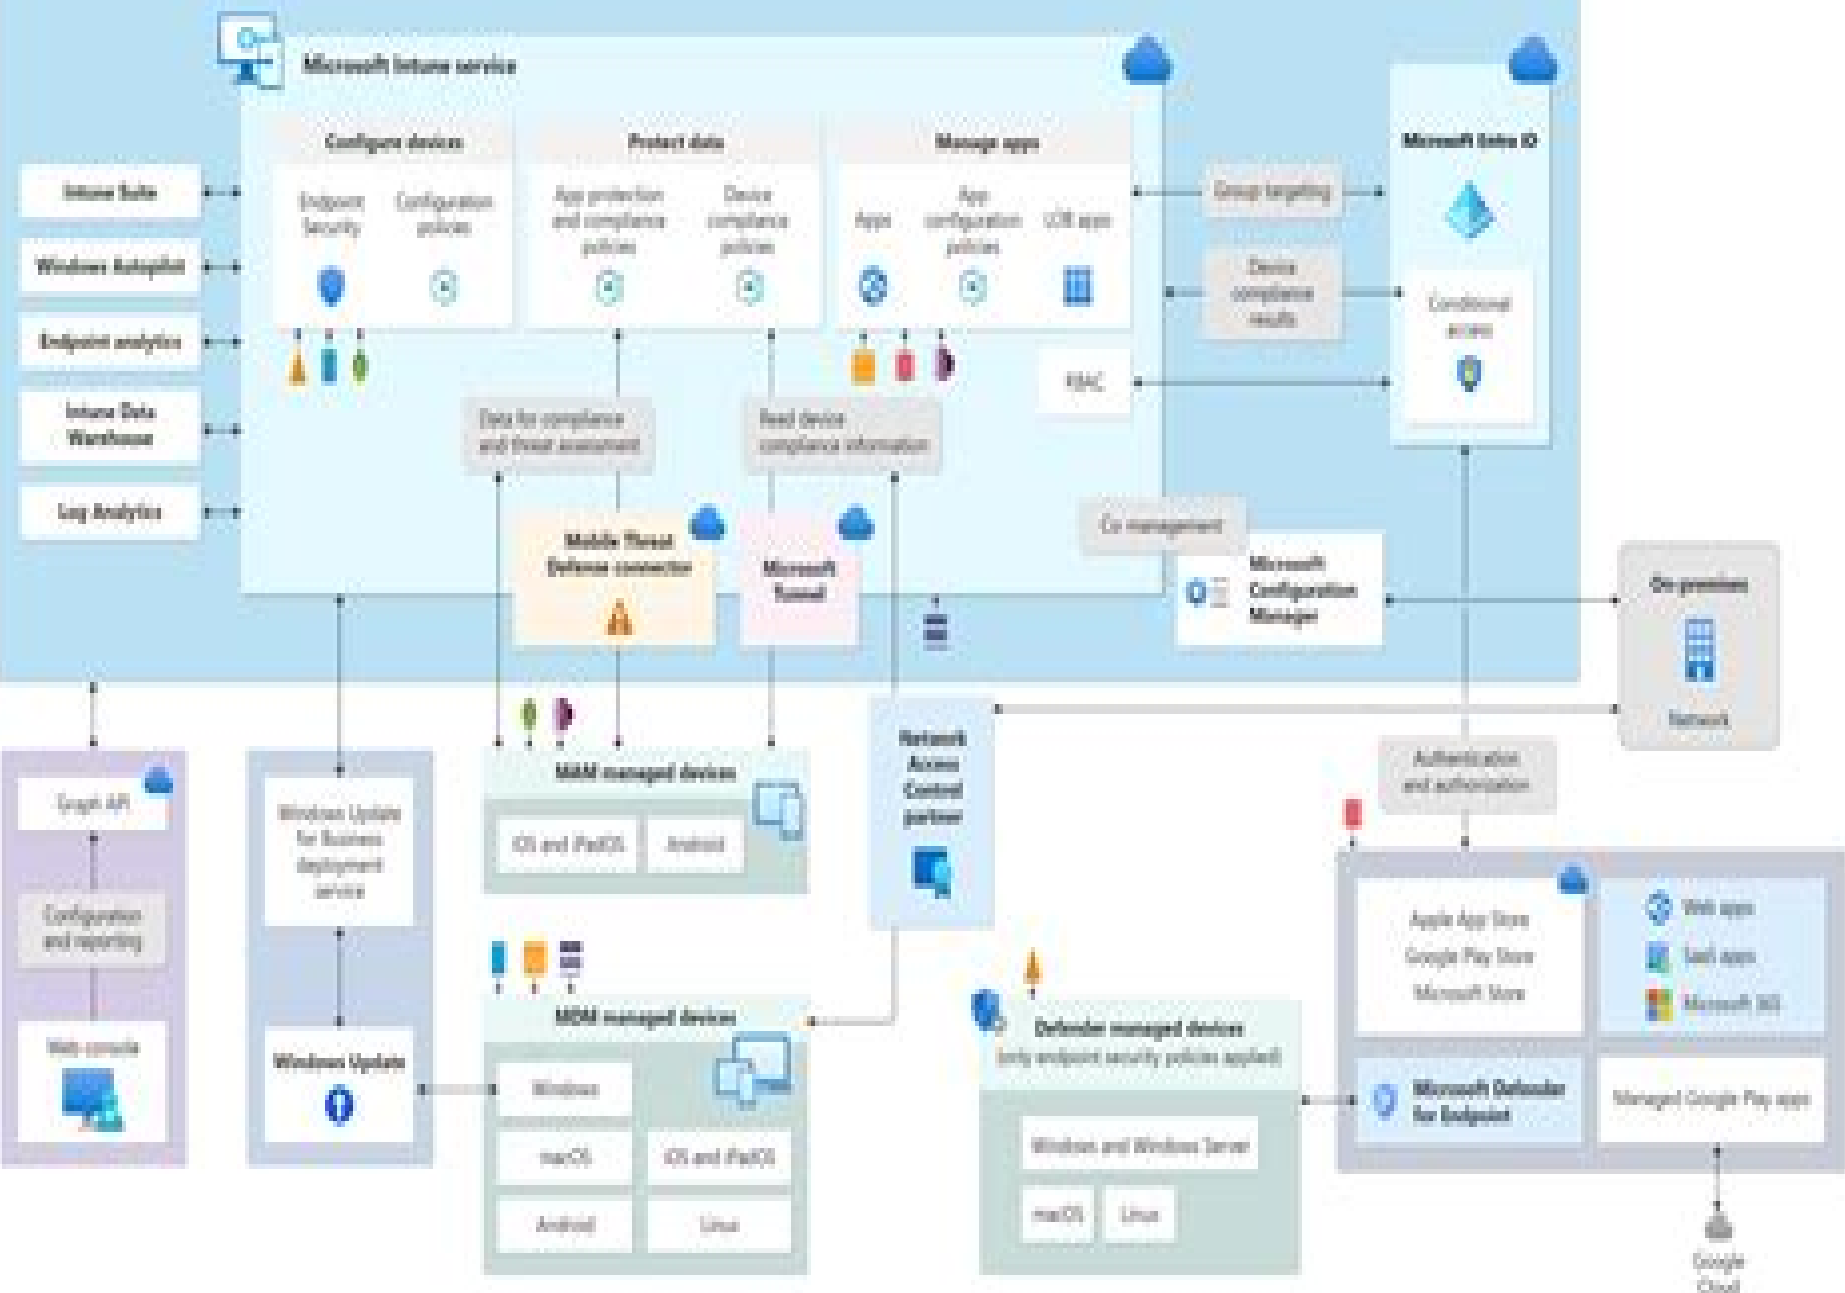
Microsoft Intune service

Configure devices

Endpoint Security

Configuration policies

Protect data

App protection and compliance policies

Device compliance policies

Manage apps

Apps

App configuration policies

LOB apps

Intune Suite

Windows Autopilot

Endpoint analytics

Intune Data Warehouse

Log Analytics

Group targeting

Device compliance results

RBAC

Microsoft Entra ID

Conditional access

Data for compliance and threat assessment

Read device compliance information

Mobile Threat Defense connector

Microsoft Tunnel

Co-management

Microsoft Configuration Manager

On-premises

Network

Graph API

Configuration and reporting

Web console

Windows Update for Business deployment service

Windows Update

MAM managed devices

iOS and iPadOS

Android

Network Access Control partner

Authentication and authorization

MDM managed devices

Windows

macOS

iOS and iPadOS

Android

Linux

Defender managed devices

(only endpoint security policies applied)

Windows and Windows Server

macOS

Linux

Apple App Store

Google Play Store

Microsoft Store

Web apps

SaaS apps

Microsoft 365

Microsoft Defender for Endpoint

Managed Google Play apps

Google Cloud